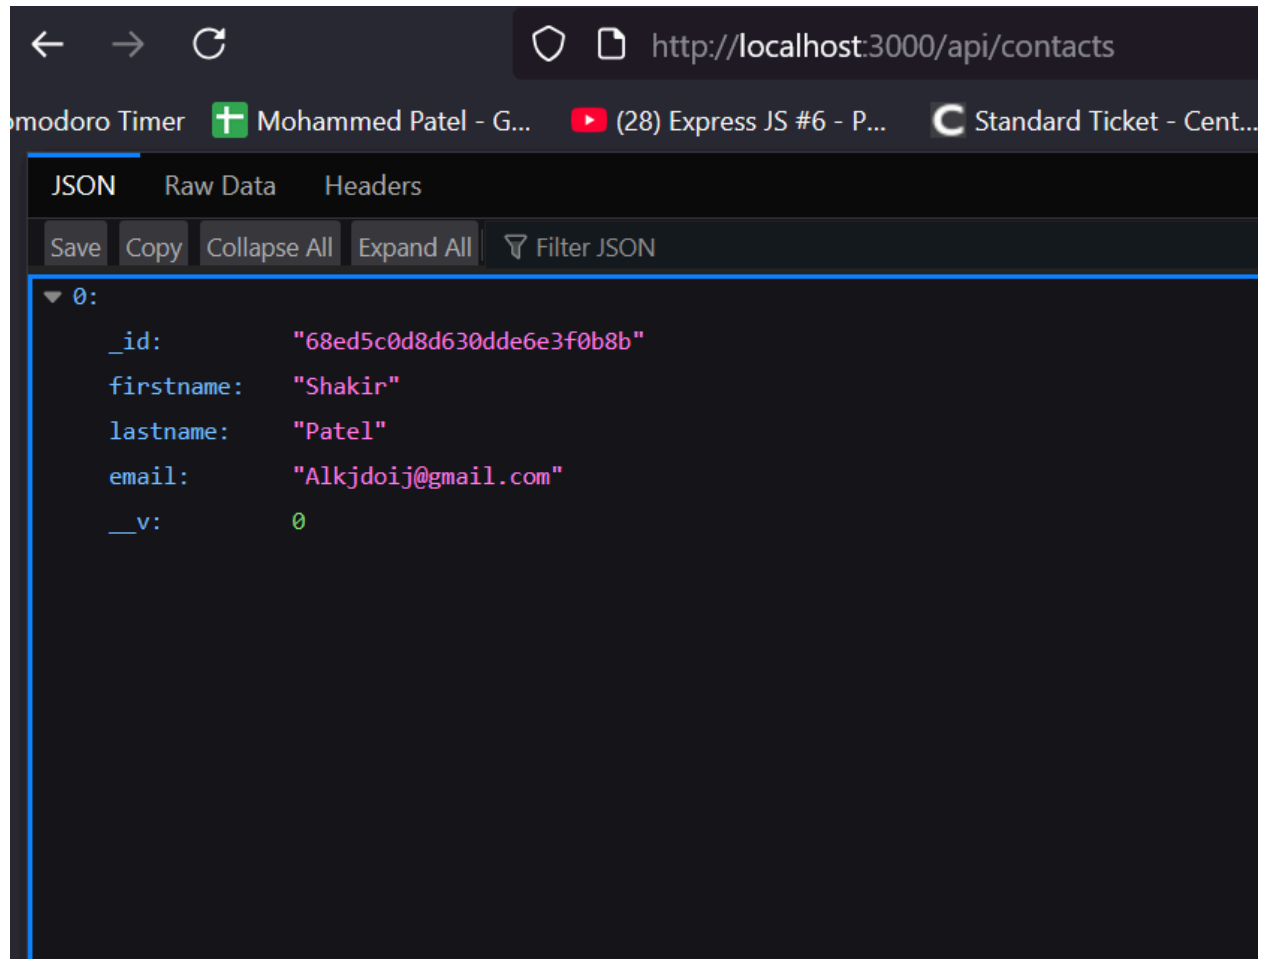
http://localhost:3000/api/contacts

modoro Timer
Mohammed Patel - G...
(28) Express JS #6 - P...
Standard Ticket - Cent...

JSON
Raw Data
Headers

Save
Copy
Collapse All
Expand All
Filter JSON

0:
_id: "68ed5c0d8d630dde6e3f0b8b"
firstname: "Shakir"
lastname: "Patel"
email: "Alkjdoij@gmail.com"
__v: 0